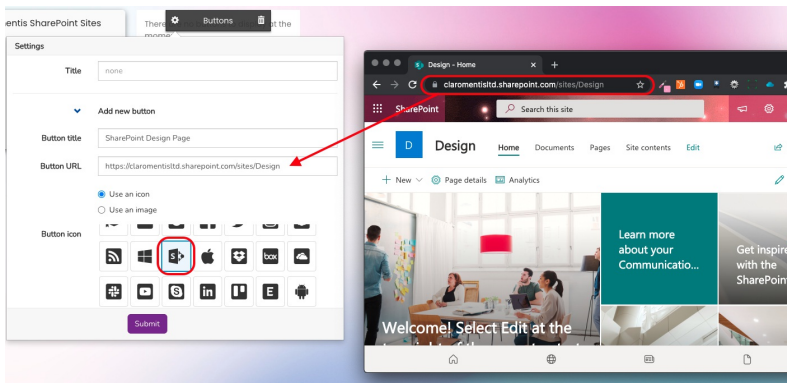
entis SharePoint Sites

There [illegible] at the mome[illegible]

Buttons

Settings

Title

none

Add new button

Button title

SharePoint Design Page

Button URL

https://claromentisltd.sharepoint.com/sites/Design

Use an icon

Use an image

Button icon

Submit

Design - Home

claromentisltd.sharepoint.com/sites/Design

SharePoint

Search this site

D

Design

Home

Documents

Pages

Site contents

Edit

New

Page details

Analytics

Learn more about your Communicatio...

Get inspire with the SharePoin

Welcome! Select Edit at the